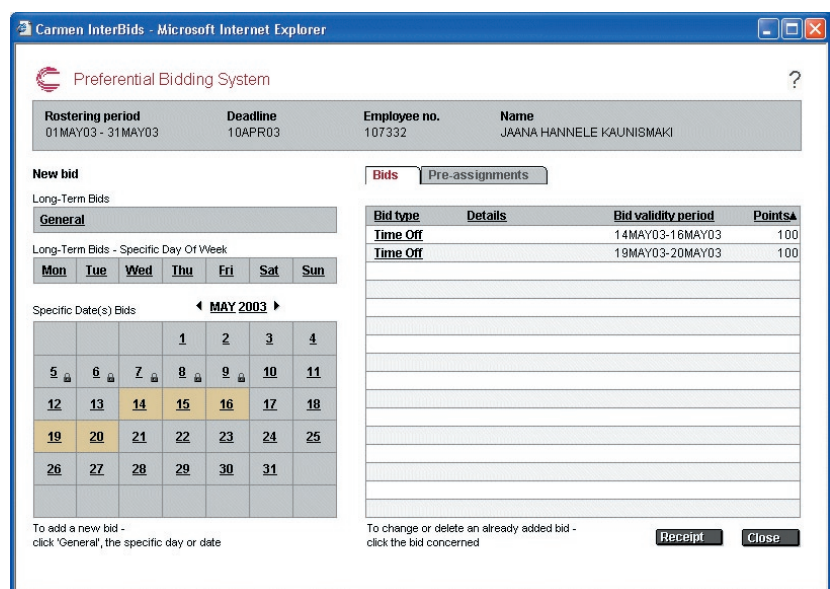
Carmen InterBids - Microsoft Internet Explorer

Preferential Bidding System

?

| Rostering period | Deadline | Employee no. | Name |
|---|---|---|---|
| 01MAY03 - 31MAY03 | 10APR03 | 107332 | JAANA HANNELE KAUNISMAKI |

New bid

Long-Term Bids

General

Long-Term Bids - Specific Day Of Week

| Mon | Tue | Wed | Thu | Fri | Sat | Sun |
|---|---|---|---|---|---|---|

Specific Date(s) Bids

◀ MAY 2003 ▶

| | | | | | | |
|---|---|---|---|---|---|---|
| | | | 1 | 2 | 3 | 4 |
| 5 | 6 | 7 | 8 | 9 | 10 | 11 |
| 12 | 13 | 14 | 15 | 16 | 17 | 18 |
| 19 | 20 | 21 | 22 | 23 | 24 | 25 |
| 26 | 27 | 28 | 29 | 30 | 31 | |

To add a new bid - click 'General', the specific day or date

Bids | Pre-assignments

| Bid type | Details | Bid validity period | Points▲ |
|---|---|---|---|
| Time Off | | 14MAY03-16MAY03 | 100 |
| Time Off | | 19MAY03-20MAY03 | 100 |

To change or delete an already added bid - click the bid concerned

Receipt

Close